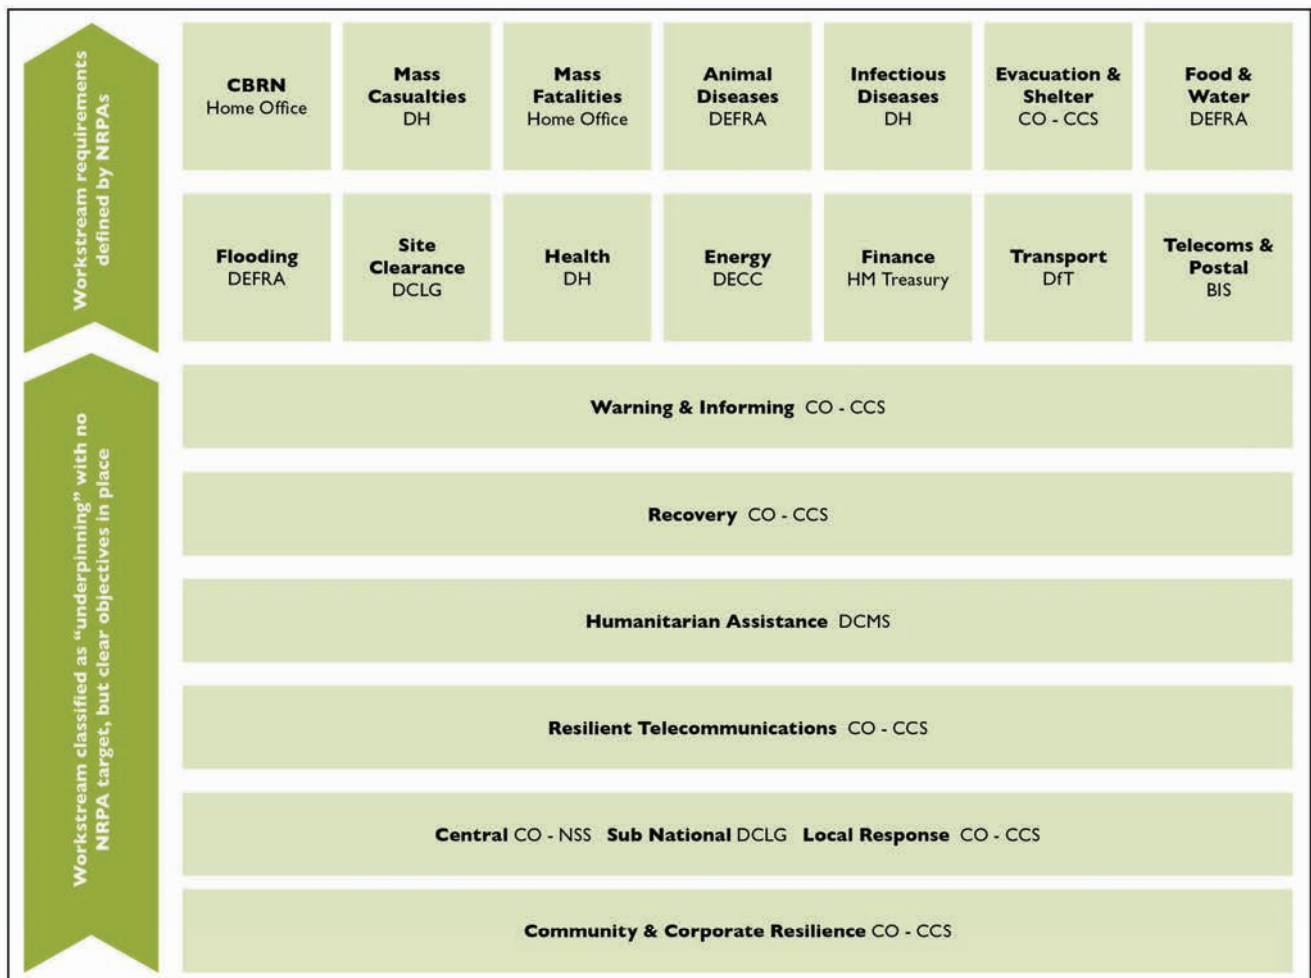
Workstream requirements defined by NRPAs

CBRN Home Office

Mass Casualties DH

Mass Fatalities Home Office

Animal Diseases DEFRA

Infectious Diseases DH

Evacuation & Shelter CO - CCS

Food & Water DEFRA

Flooding DEFRA

Site Clearance DCLG

Health DH

Energy DECC

Finance HM Treasury

Transport DfT

Telecoms & Postal BIS

Workstream classified as "underpinning" with no NRPA target, but clear objectives in place

Warning & Informing CO - CCS

Recovery CO - CCS

Humanitarian Assistance DCMS

Resilient Telecommunications CO - CCS

Central CO - NSS Sub National DCLG Local Response CO - CCS

Community & Corporate Resilience CO - CCS